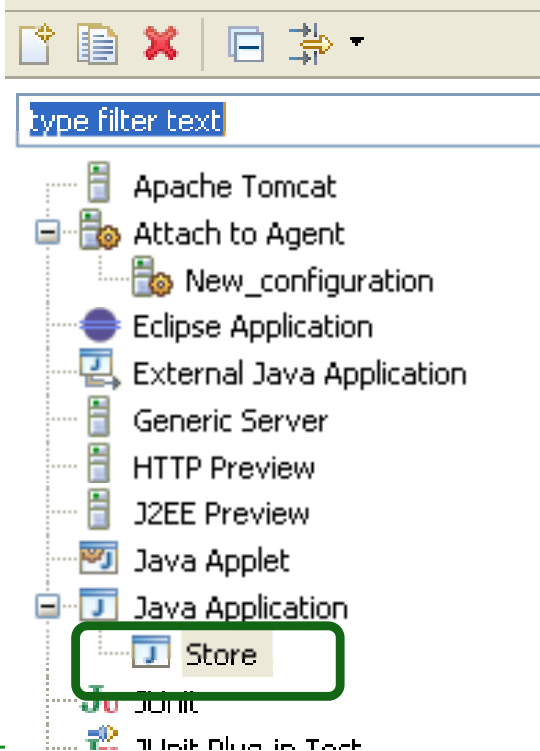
type filter text

Apache Tomcat
Attach to Agent
New_configuration
Eclipse Application
External Java Application
Generic Server
HTTP Preview
J2EE Preview
Java Applet
Java Application
Store
JUnit
JUnit Plug-in Test